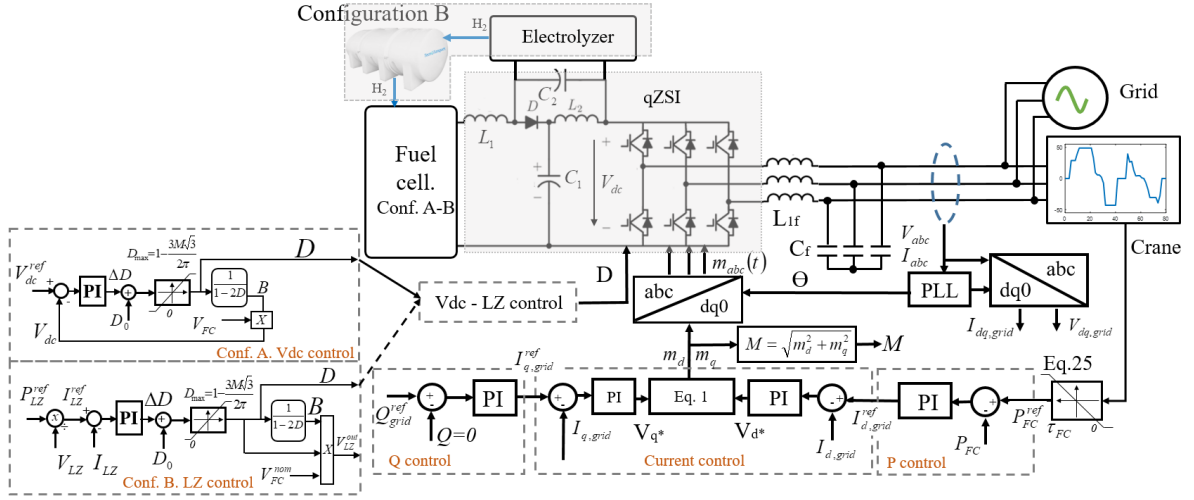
Configuration B

$H_2$

Electrolyzer

$H_2$

Fuel cell. Conf. A-B

$L_1$

$D$

$C_2$

$L_2$

qZSI

$C_1$

$V_{dc}$

$L_{1f}$

$C_f$

Grid

0 20 40 60 80

Crane

$V_{abc}$
$I_{abc}$

$V_{dc}^{ref}$

PI

$\Delta D$

$D_0$

$D_{max}=1-\frac{3M\sqrt{3}}{2\pi}$

0

$\frac{1}{1-2D}$

$D$

$B$

$V_{FC}$

X

$V_{dc}$

Conf. A. Vdc control

Vdc - LZ control

D

abc

dq0

$m_{abc}(t)$

Θ

PLL

abc

dq0

$I_{dq,grid}$

$V_{dq,grid}$

$M=\sqrt{m_d^2+m_q^2}$

$M$

$m_d$

$m_q$

$P_{LZ}^{ref}$

$I_{LZ}^{ref}$

PI

$\Delta D$

$D_{max}=1-\frac{3M\sqrt{3}}{2\pi}$

0

$\frac{1}{1-2D}$

$D$

$B$

$V_{LZ}$

$I_{LZ}$

$D_0$

$V_{FC}^{nom}$

X

$V_{LZ}^{out}$

Conf. B. LZ control

$Q_{grid}^{ref}$

PI

$Q=0$

Q control

$I_{q,grid}^{ref}$

PI

Eq. 1

PI

$I_{q,grid}$

$V_{q*}$

$V_{d*}$

$I_{d,grid}^{ref}$

$I_{d,grid}$

Current control

PI

$P_{FC}$

$P_{FC}^{ref}$

P control

Eq.25

$\tau_{FC}$

0